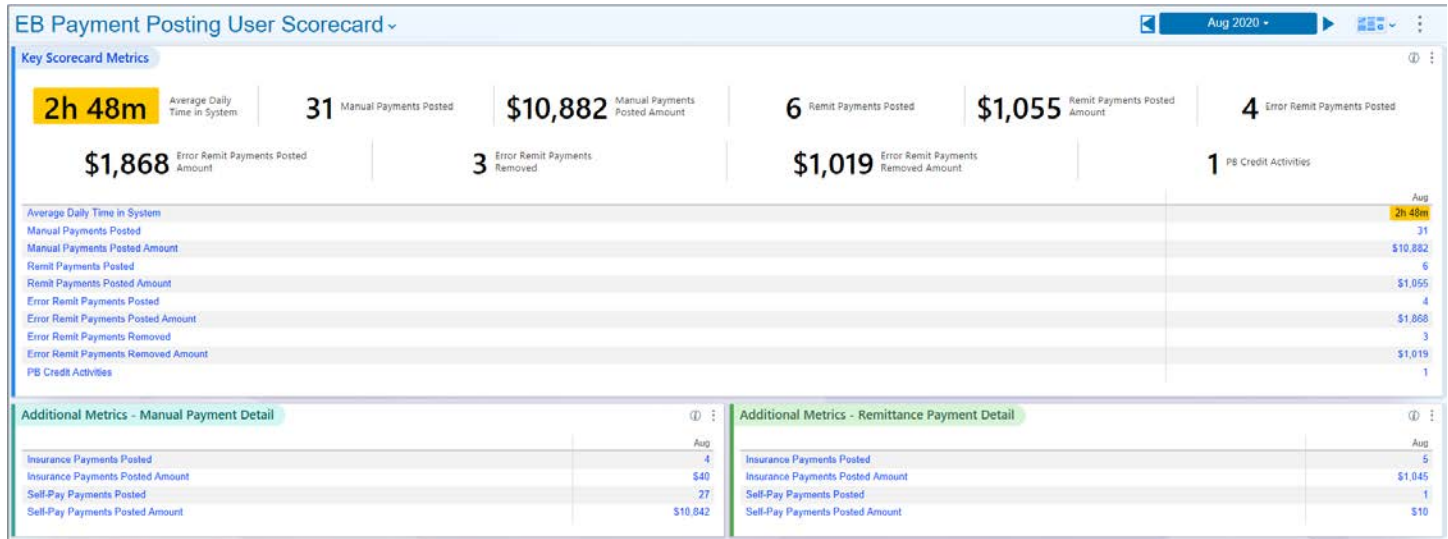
EB Payment Posting User Scorecard

Aug 2020

Key Scorecard Metrics

2h 48m Average Daily Time in System

31 Manual Payments Posted

$10,882 Manual Payments Posted Amount

6 Remit Payments Posted

$1,055 Remit Payments Posted Amount

4 Error Remit Payments Posted

$1,868 Error Remit Payments Posted Amount

3 Error Remit Payments Removed

$1,019 Error Remit Payments Removed Amount

1 PB Credit Activities

| | Aug |
|---|---|
| Average Daily Time in System | 2h 48m |
| Manual Payments Posted | 31 |
| Manual Payments Posted Amount | $10,882 |
| Remit Payments Posted | 6 |
| Remit Payments Posted Amount | $1,055 |
| Error Remit Payments Posted | 4 |
| Error Remit Payments Posted Amount | $1,868 |
| Error Remit Payments Removed | 3 |
| Error Remit Payments Removed Amount | $1,019 |
| PB Credit Activities | 1 |

Additional Metrics - Manual Payment Detail

| | Aug |
|---|---|
| Insurance Payments Posted | 4 |
| Insurance Payments Posted Amount | $40 |
| Self-Pay Payments Posted | 27 |
| Self-Pay Payments Posted Amount | $10,842 |

Additional Metrics - Remittance Payment Detail

| | Aug |
|---|---|
| Insurance Payments Posted | 5 |
| Insurance Payments Posted Amount | $1,045 |
| Self-Pay Payments Posted | 1 |
| Self-Pay Payments Posted Amount | $10 |